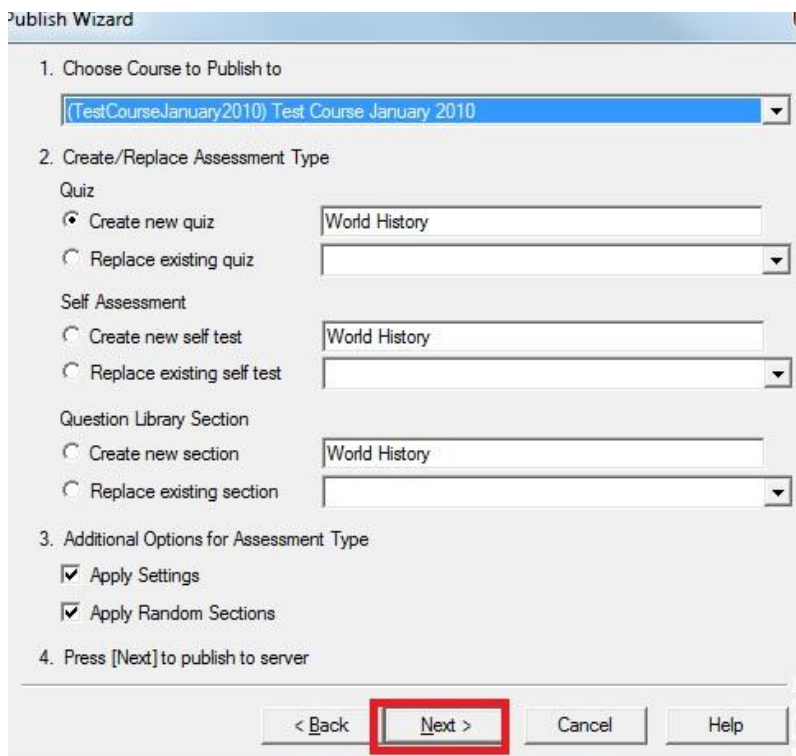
ublish Wizard

1. Choose Course to Publish to

(TestCourseJanuary2010) Test Course January 2010

2. Create/Replace Assessment Type

Quiz

Create new quiz World History

Replace existing quiz

Self Assessment

Create new self test World History

Replace existing self test

Question Library Section

Create new section World History

Replace existing section

3. Additional Options for Assessment Type

Apply Settings

Apply Random Sections

4. Press [Next] to publish to server

< Back Next > Cancel Help